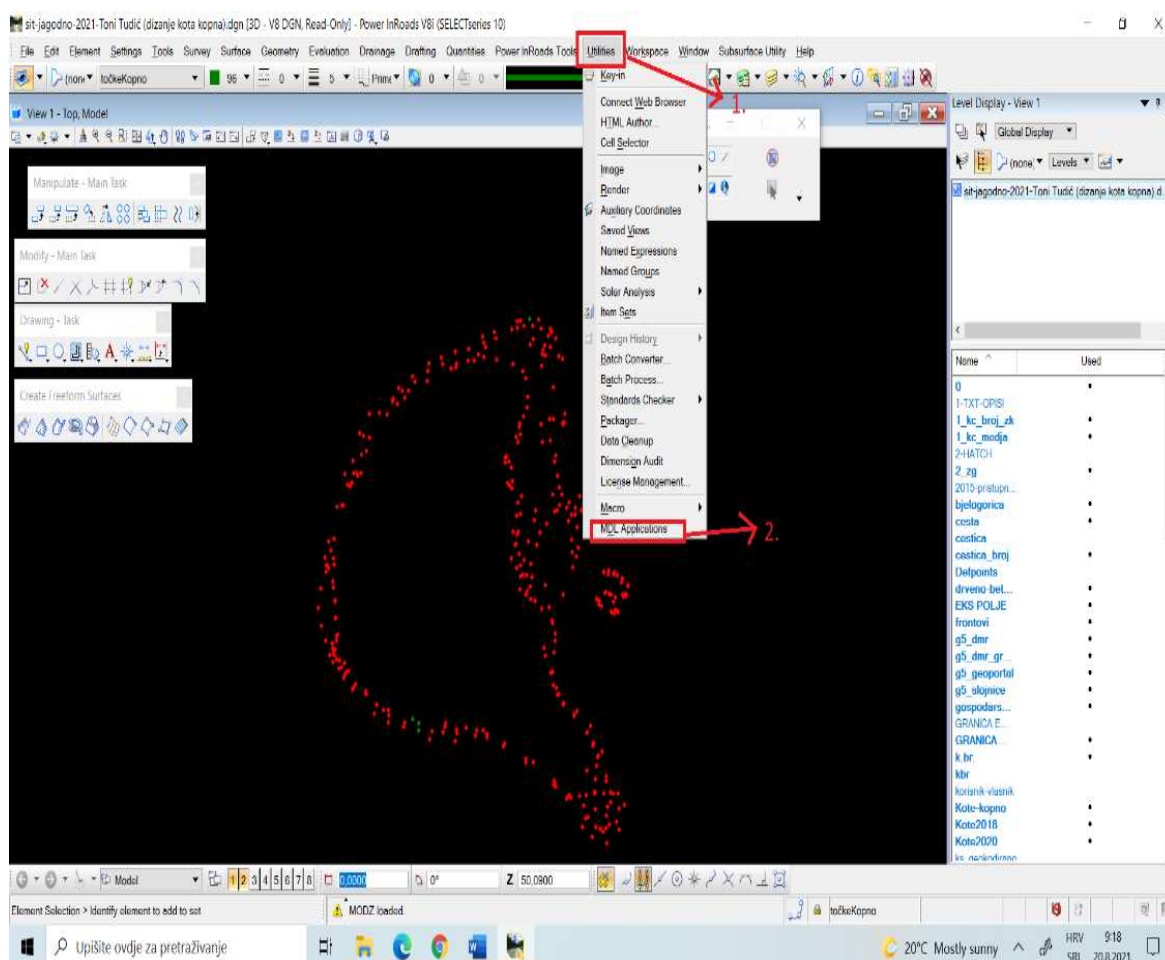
sit-jagodno-2021-Toni Tudić (dizanje kota kopna).dgn [3D - V8 DGN, Read-Only] - Power InRoads V8i (SELECTseries 10)

File Edit Element Settings Tools Survey Surface Geometry Evaluation Drainage Drafting Quantities Power InRoads Tools Utilities Workspace Window Subsurface Utility Help

(none) točkeKopno 96 0 5 Prima 0 0

View 1 - Top, Model

Manipulate - Main Task

Modify - Main Task

Drawing - Task

Create Freeform Surfaces

Key-in
Connect Web Browser
HTML Author...
Cell Selector
Image
Render
Auxiliary Coordinates
Saved Views
Named Expressions
Named Groups
Solar Analysis
Item Sets
Design History
Batch Converter...
Batch Process...
Standards Checker
Packager...
Data Cleanup
Dimension Audit
License Management...
Macro
MDL Applications

1.

2.

Level Display - View 1
Global Display
(none) Levels
sit-jagodno-2021-Toni Tudić (dizanje kota kopna).d

| Name | Used |
|---|---|
| 0 | • |
| 1-TXT-OPISI | |
| 1_kc_broj_zk | • |
| 1_kc_modja | • |
| 2-HATCH | |
| 2_zg | • |
| 2015-pristupn... | |
| bjelogorica | • |
| cesta | • |
| cestica | |
| cestica_broj | • |
| Defpoints | |
| drveno bel... | • |
| EKS POLJE | • |
| frontovi | |
| g5_dmr | • |
| g5_dmr_gr... | • |
| g5_geoportal | • |
| g5_slojnice | • |
| gospodars... | • |
| GRANICA E... | |
| GRANICA | • |
| k.br | • |
| kbr | |
| korisnik-vlasnik | |
| Kote-kopno | • |
| Kote2018 | • |
| Kote2020 | • |
| ks_geokodirano | |

Model 1 2 3 4 5 6 7 8 0,0000 0° Z 50,0900

Element Selection > Identify element to add to set
MODZ loaded
točkeKopno

Upišite ovdje za pretraživanje
20°C Mostly sunny HRV SRL 9:18 20.8.2021